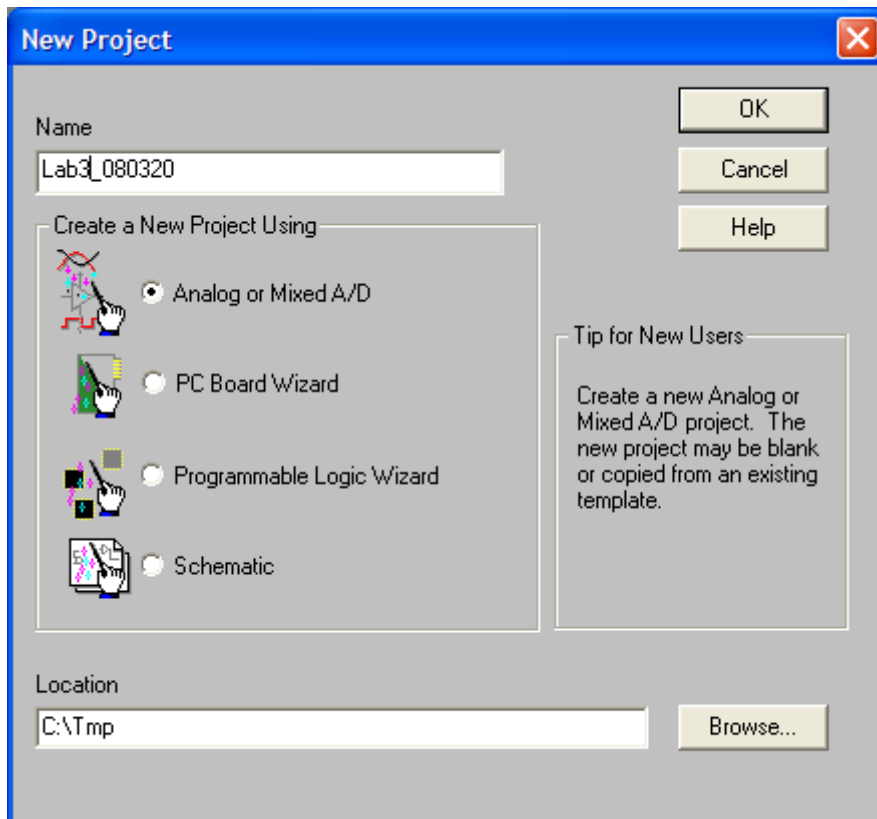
New Project

Name

Lab3_080320

OK

Cancel

Help

Create a New Project Using

Analog or Mixed A/D

PC Board Wizard

Programmable Logic Wizard

Schematic

Tip for New Users

Create a new Analog or Mixed A/D project. The new project may be blank or copied from an existing template.

Location

C:\Tmp

Browse...